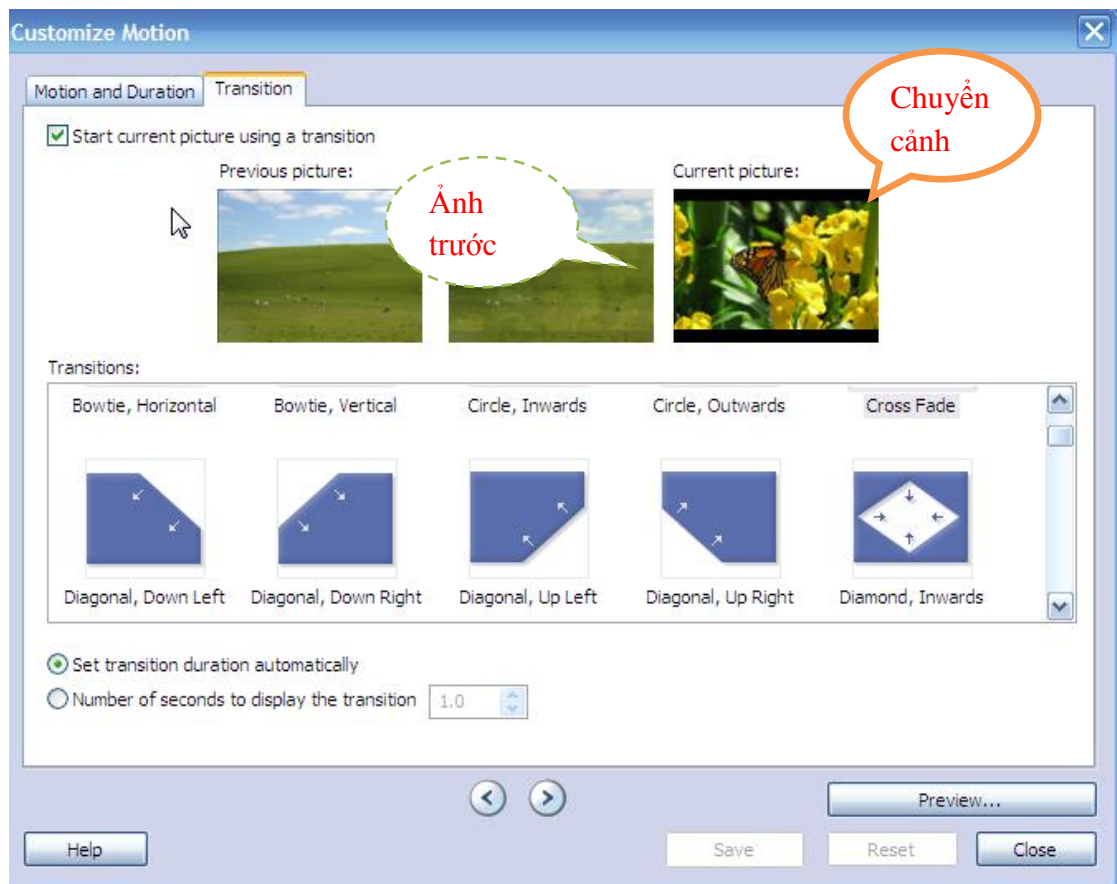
Customize Motion

Motion and Duration | Transition

Start current picture using a transition

Previous picture:

Ảnh trước

Current picture:

Chuyển cảnh

Transitions:

Bowtie, Horizontal
Bowtie, Vertical
Circle, Inwards
Circle, Outwards
Cross Fade

Diagonal, Down Left
Diagonal, Down Right
Diagonal, Up Left
Diagonal, Up Right
Diamond, Inwards

Set transition duration automatically
Number of seconds to display the transition 1.0

Preview...

Help
Save
Reset
Close